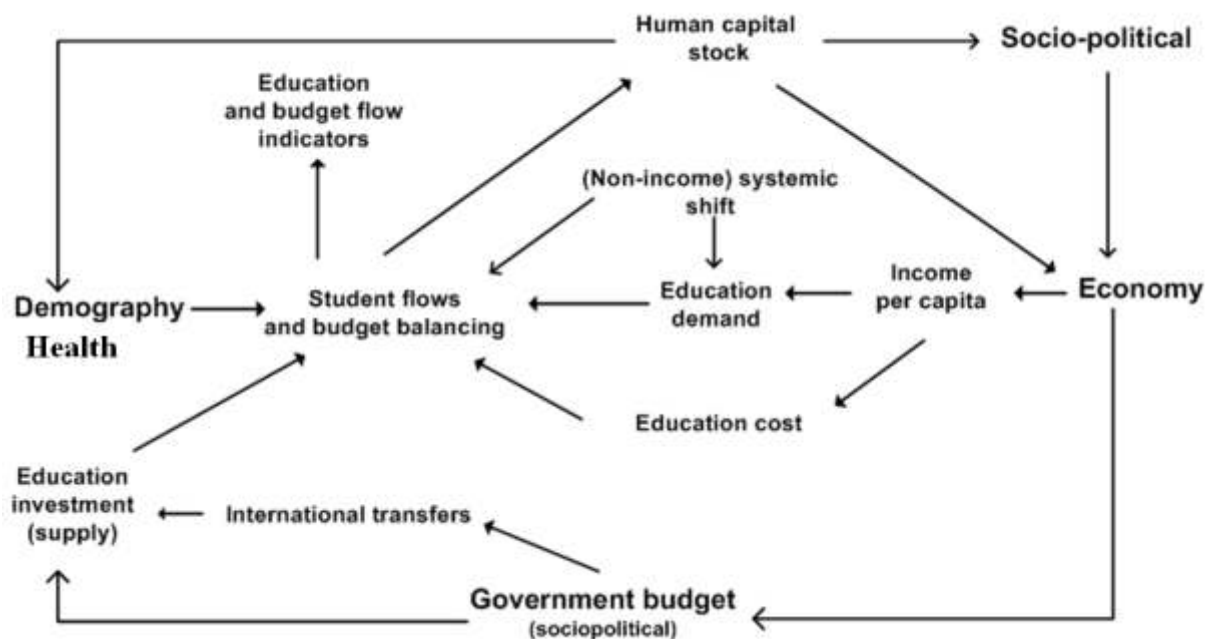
Human capital stock

Socio-political

Education and budget flow indicators

(Non-income) systemic shift

Demography

Health

Student flows and budget balancing

Education demand

Income per capita

Economy

Education cost

Education investment (supply)

International transfers

Government budget (sociopolitical)